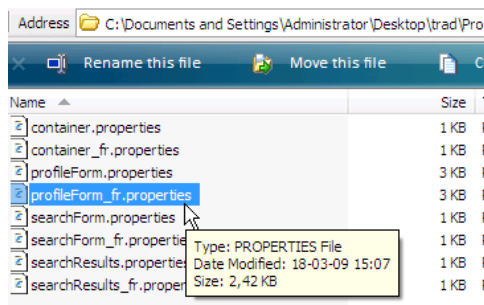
Address C:\Documents and Settings\Administrator\Desktop\trad\Pro

Rename this file
Move this file
C

| Name | Size |
|---|---|
| container.properties | 1 KB |
| container_fr.properties | 1 KB |
| profileForm.properties | 3 KB |
| profileForm_fr.properties | 3 KB |
| searchForm.properties | 1 KB |
| searchForm_fr.propertie | 1 KB |
| searchResults.propertie | 1 KB |
| searchResults_fr.proper | 1 KB |

Type: PROPERTIES File
Date Modified: 18-03-09 15:07
Size: 2,42 KB